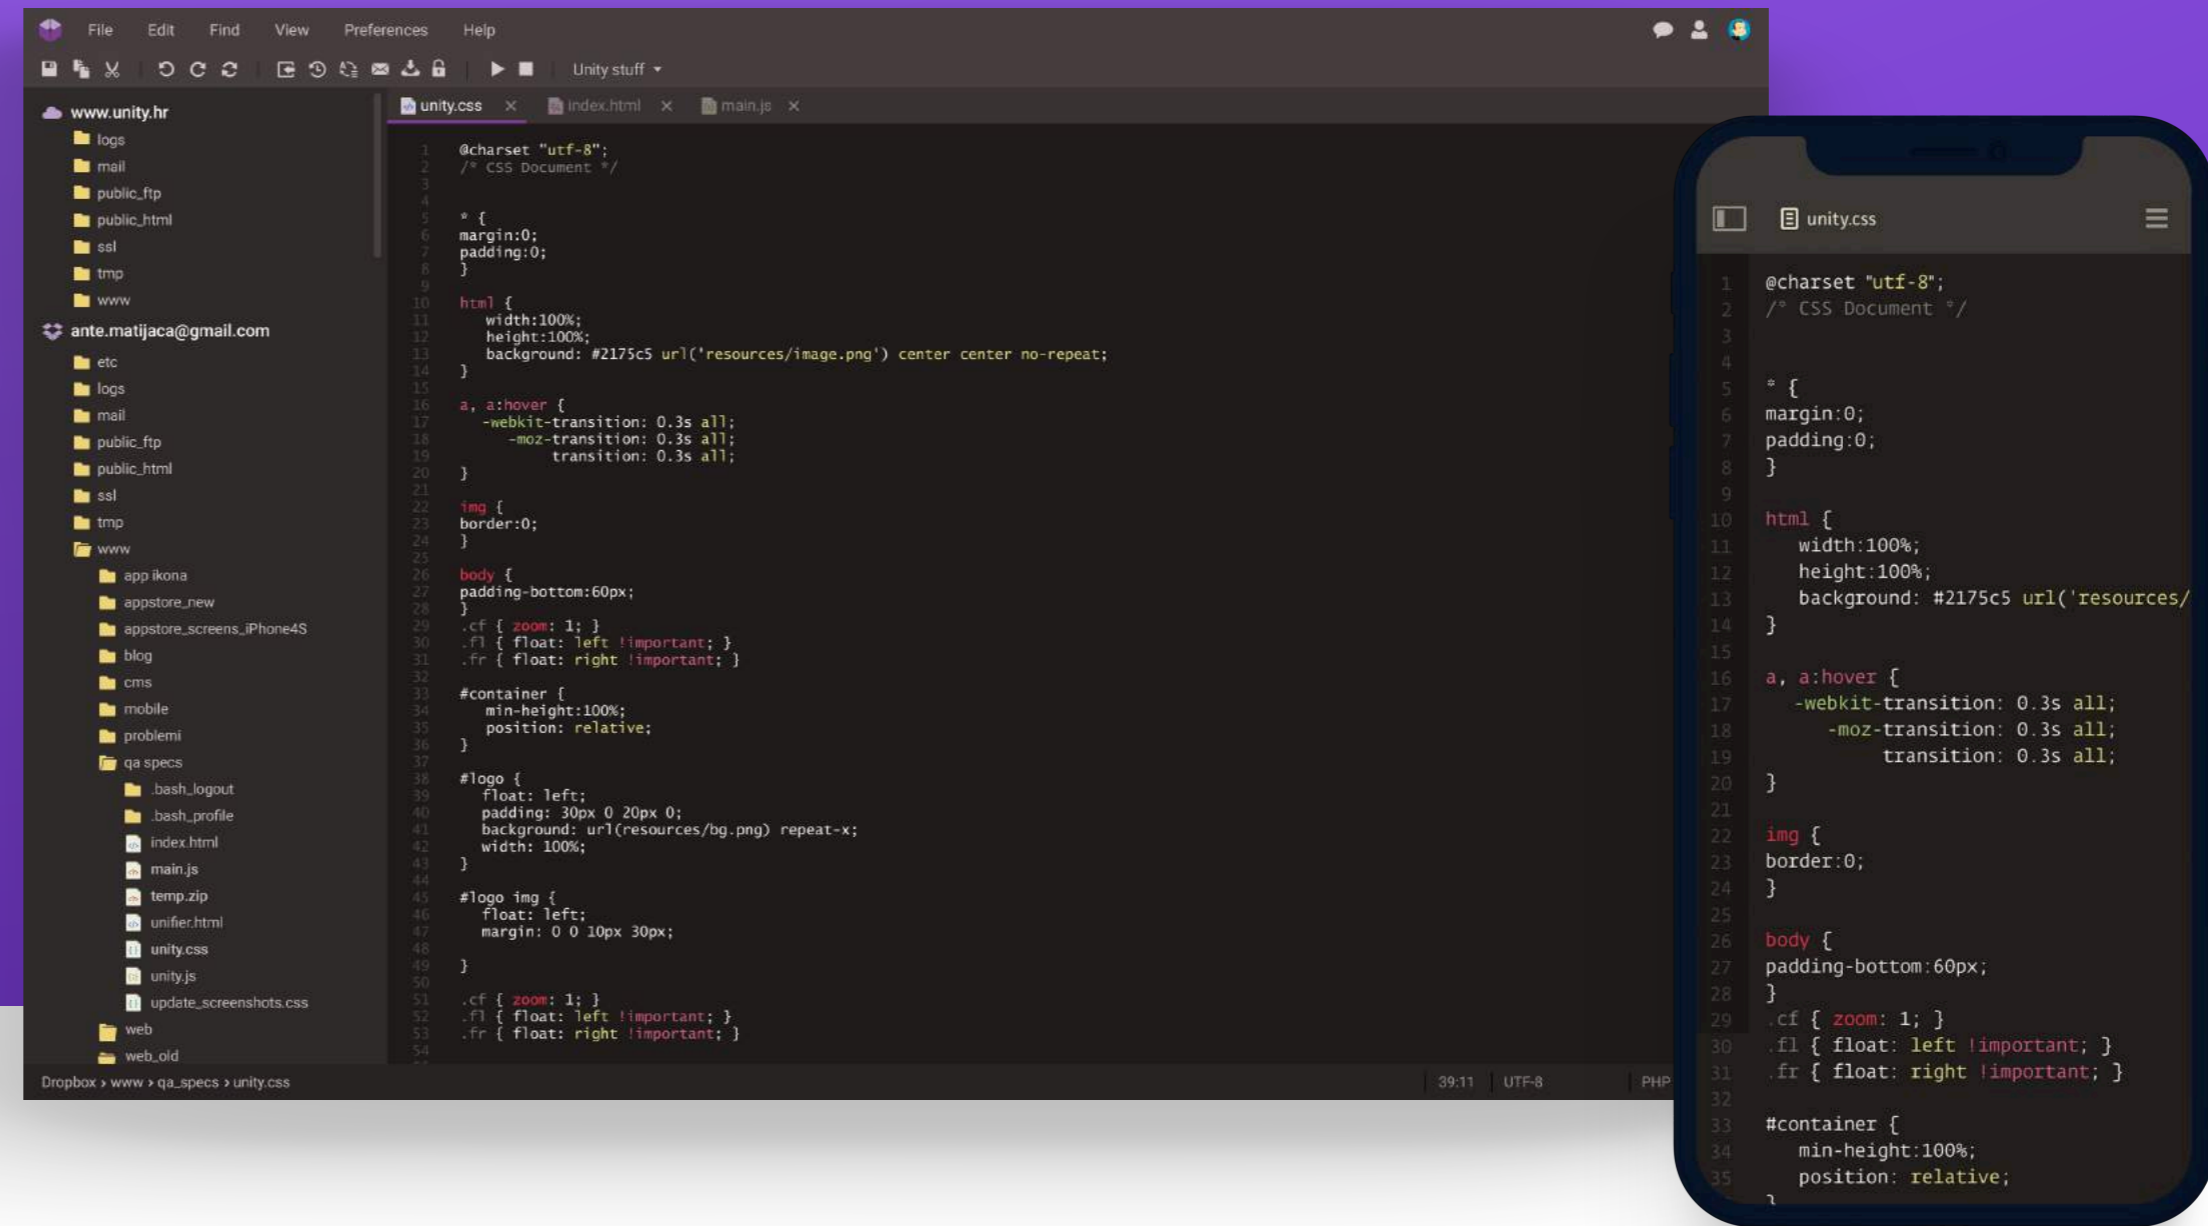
File Edit Find View Preferences Help

Unity stuff

www.unity.hr
logs
mail
public_ftp
public_html
ssl
tmp
www
ante.matijaca@gmail.com
etc
logs
mail
public_ftp
public_html
ssl
tmp
www
app ikona
appstore_new
appstore_screens_iPhone4S
blog
cms
mobile
problemi
qa specs
.bash_logout
.bash_profile
index.html
main.js
temp.zip
unifier.html
unity.css
unity.js
update_screenshots.css
web
web_old

unity.css × index.html × main.js ×

```
1 @charset "utf-8";
2 /* CSS Document */
3
4
5 * {
6 margin:0;
7 padding:0;
8 }
9
10 html {
11    width:100%;
12    height:100%;
13    background: #2175c5 url('resources/image.png') center center no-repeat;
14 }
15
16 a, a:hover {
17    -webkit-transition: 0.3s all;
18       -moz-transition: 0.3s all;
19            transition: 0.3s all;
20 }
21
22 img {
23 border:0;
24 }
25
26 body {
27 padding-bottom:60px;
28 }
29 .cf { zoom: 1; }
30 .fl { float: left !important; }
31 .fr { float: right !important; }
32
33 #container {
34    min-height:100%;
35    position: relative;
36 }
37
38 #logo {
39    float: left;
40    padding: 30px 0 20px 0;
41    background: url(resources/bg.png) repeat-x;
42    width: 100%;
43 }
44
45 #logo img {
46    float: left;
47    margin: 0 0 10px 30px;
48
49 }
50
51 .cf { zoom: 1; }
52 .fl { float: left !important; }
53 .fr { float: right !important; }
54
```

Dropbox › www › qa_specs › unity.css 39:11 UTF-8 PHP

unity.css

```
1 @charset "utf-8";
2 /* CSS Document */
3
4
5 * {
6 margin:0;
7 padding:0;
8 }
9
10 html {
11    width:100%;
12    height:100%;
13    background: #2175c5 url('resources/
14 }
15
16 a, a:hover {
17    -webkit-transition: 0.3s all;
18       -moz-transition: 0.3s all;
19            transition: 0.3s all;
20 }
21
22 img {
23 border:0;
24 }
25
26 body {
27 padding-bottom:60px;
28 }
29 .cf { zoom: 1; }
30 .fl { float: left !important; }
31 .fr { float: right !important; }
32
33 #container {
34    min-height:100%;
35    position: relative;
```